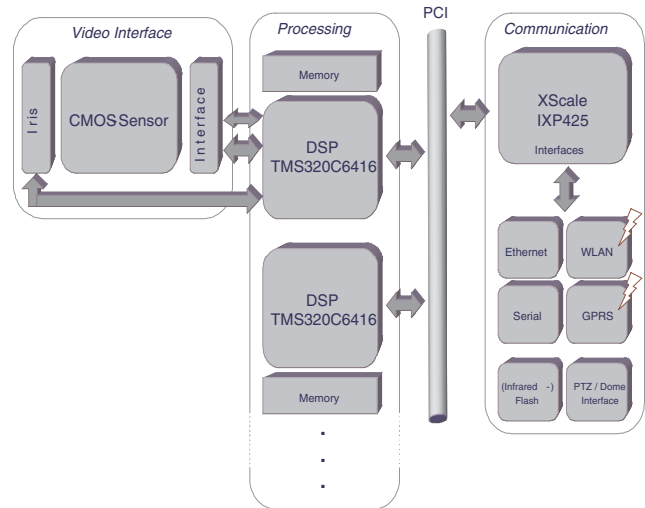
Video Interface

Iris

CMOS Sensor

Interface

Processing

Memory

DSP
TMS320C6416

DSP
TMS320C6416

Memory

.
.
.

PCI

Communication

XScale
IXP425

Interfaces

Ethernet

WLAN

Serial

GPRS

(Infrared -)
Flash

PTZ / Dome
Interface